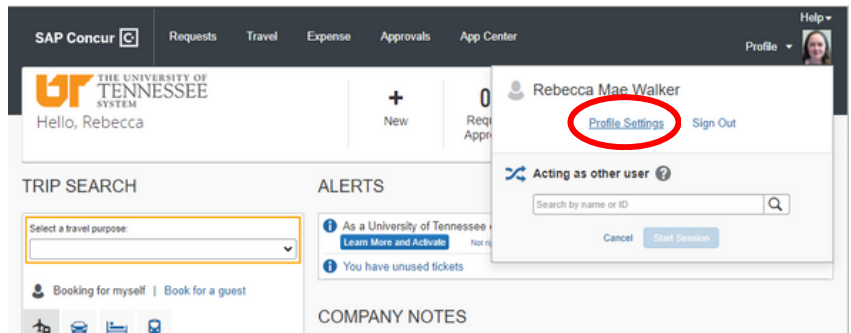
SAP Concur

Requests Travel Expense Approvals App Center

Help

Profile

THE UNIVERSITY OF TENNESSEE SYSTEM

Hello, Rebecca

New

0 Requ Appro

Rebecca Mae Walker

Profile Settings Sign Out

Acting as other user

Search by name or ID

Cancel Start Session

TRIP SEARCH

Select a travel purpose:

Booking for myself | Book for a guest

ALERTS

As a University of Tennessee

Learn More and Activate Not

You have unused tickets

COMPANY NOTES